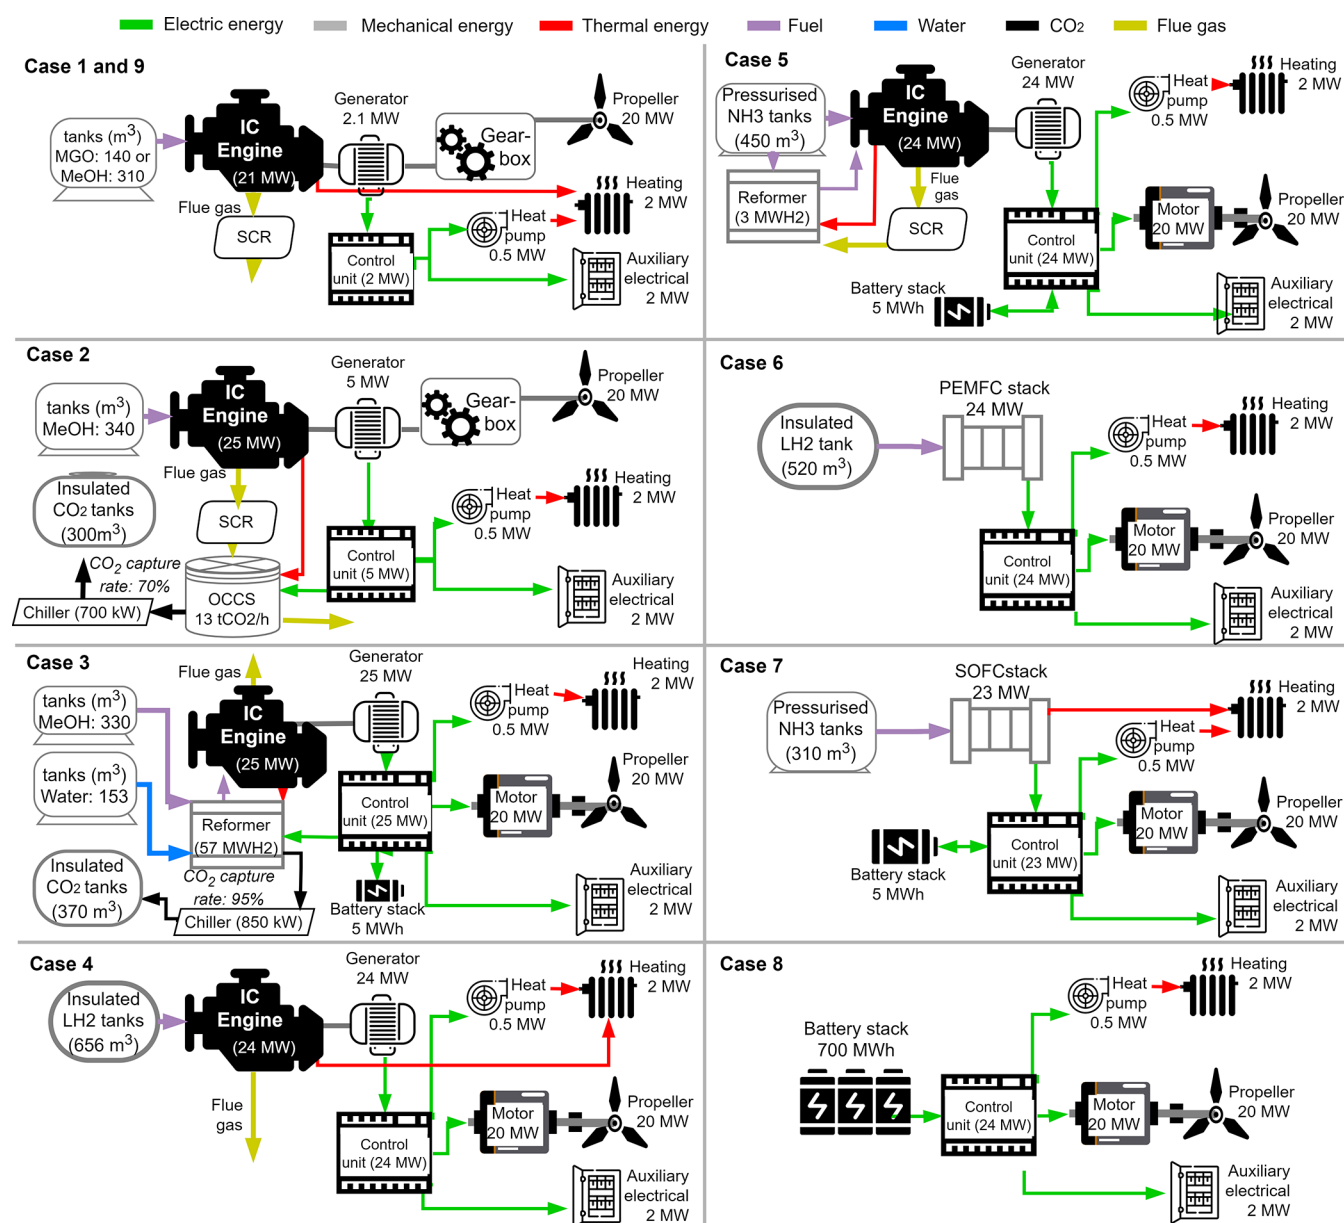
Electric energy Mechanical energy Thermal energy Fuel Water $CO_2$ Flue gas

Case 1 and 9

tanks ($m^3$) MGO: 140 or MeOH: 310

IC Engine (21 MW)

Generator 2.1 MW

Gear-box

Propeller 20 MW

Flue gas

SCR

Heating 2 MW

Heat pump 0.5 MW

Control unit (2 MW)

Auxiliary electrical 2 MW

Case 5

Pressurised NH3 tanks (450 $m^3$)

IC Engine (24 MW)

Generator 24 MW

Heat pump 0.5 MW

Heating 2 MW

Reformer (3 MWH2)

Flue gas

SCR

Control unit (24 MW)

Motor 20 MW

Propeller 20 MW

Battery stack 5 MWh

Auxiliary electrical 2 MW

Case 2

tanks ($m^3$) MeOH: 340

IC Engine (25 MW)

Generator 5 MW

Gear-box

Propeller 20 MW

Flue gas

Insulated CO2 tanks (300$m^3$)

SCR

Heating 2 MW

Heat pump 0.5 MW

Control unit (5 MW)

$CO_2$ capture rate: 70%

Chiller (700 kW)

OCCS 13 tCO2/h

Auxiliary electrical 2 MW

Case 6

Insulated LH2 tank (520 $m^3$)

PEMFC stack 24 MW

Heat pump 0.5 MW

Heating 2 MW

Control unit (24 MW)

Motor 20 MW

Propeller 20 MW

Auxiliary electrical 2 MW

Case 3

tanks ($m^3$) MeOH: 330

Flue gas

IC Engine (25 MW)

Generator 25 MW

Heat pump 0.5 MW

Heating 2 MW

tanks ($m^3$) Water: 153

Reformer (57 MWH2)

Control unit (25 MW)

Motor 20 MW

Propeller 20 MW

Insulated CO2 tanks (370 $m^3$)

$CO_2$ capture rate: 95%

Chiller (850 kW)

Battery stack 5 MWh

Auxiliary electrical 2 MW

Case 7

Pressurised NH3 tanks (310 $m^3$)

SOFCstack 23 MW

Heating 2 MW

Heat pump 0.5 MW

Control unit (23 MW)

Motor 20 MW

Propeller 20 MW

Battery stack 5 MWh

Auxiliary electrical 2 MW

Case 4

Insulated LH2 tanks (656 $m^3$)

IC Engine (24 MW)

Generator 24 MW

Heat pump 0.5 MW

Heating 2 MW

Flue gas

Control unit (24 MW)

Motor 20 MW

Propeller 20 MW

Auxiliary electrical 2 MW

Case 8

Heat pump 0.5 MW

Heating 2 MW

Battery stack 700 MWh

Control unit (24 MW)

Motor 20 MW

Propeller 20 MW

Auxiliary electrical 2 MW